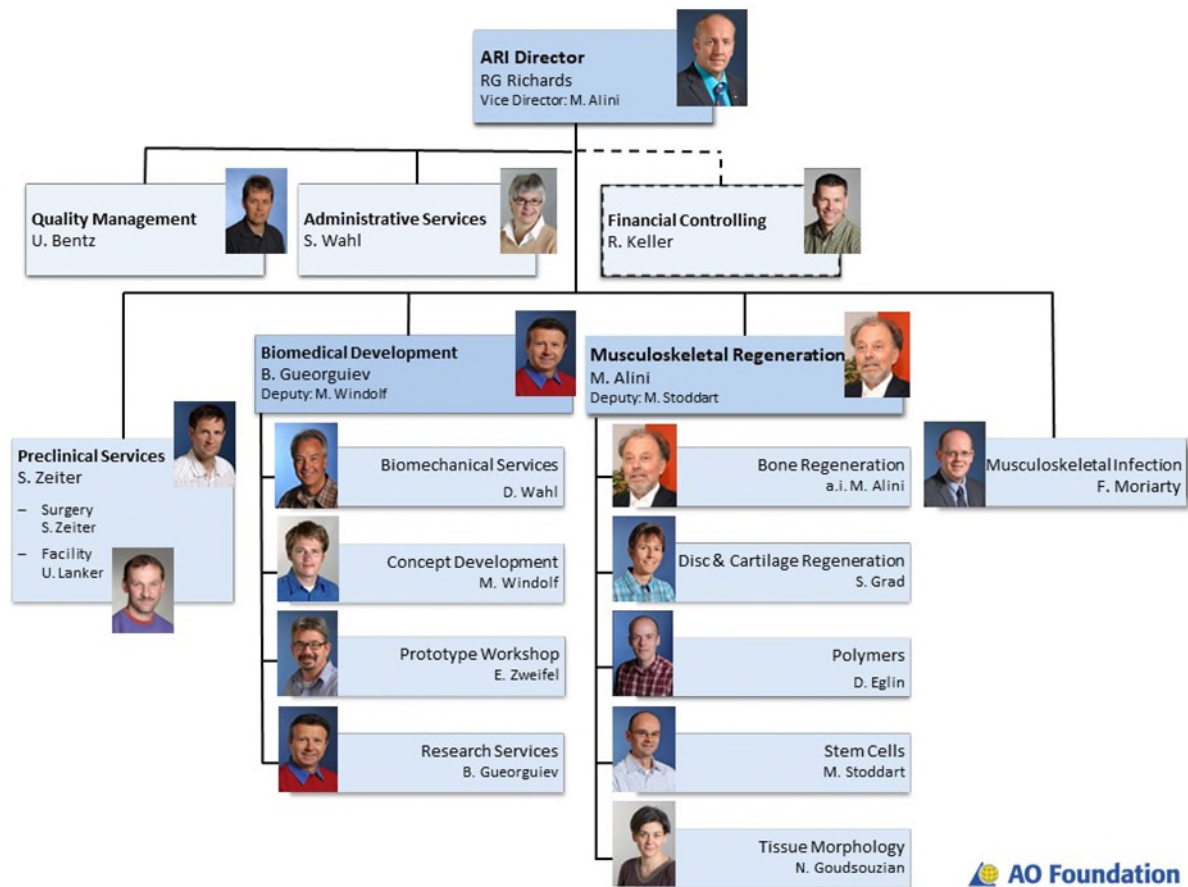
ARI Director
RG Richards
Vice Director: M. Alini

Quality Management
U. Bentz

Administrative Services
S. Wahl

Financial Controlling
R. Keller

Preclinical Services
S. Zeiter
– Surgery
S. Zeiter
– Facility
U. Lanker

Biomedical Development
B. Gueorguiev
Deputy: M. Windolf

Biomechanical Services
D. Wahl

Concept Development
M. Windolf

Prototype Workshop
E. Zweifel

Research Services
B. Gueorguiev

Musculoskeletal Regeneration
M. Alini
Deputy: M. Stoddart

Bone Regeneration
a.i. M. Alini

Disc & Cartilage Regeneration
S. Grad

Polymers
D. Eglin

Stem Cells
M. Stoddart

Tissue Morphology
N. Goudsouzian

Musculoskeletal Infection
F. Moriarty

AO Foundation